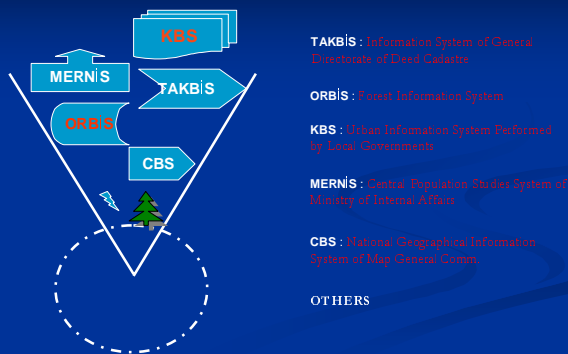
KBS

MERNİS

TAKBİS

ORBİS

CBS

TAKBİS : Information System of General Directorate of Deed Cadastre

ORBİS : Forest Information System

KBS : Urban Information System Performed by Local Governments

MERNİS : Central Population Studies System of Ministry of Internal Affairs

CBS : National Geographical Information System of Map General Comm.

OTHERS